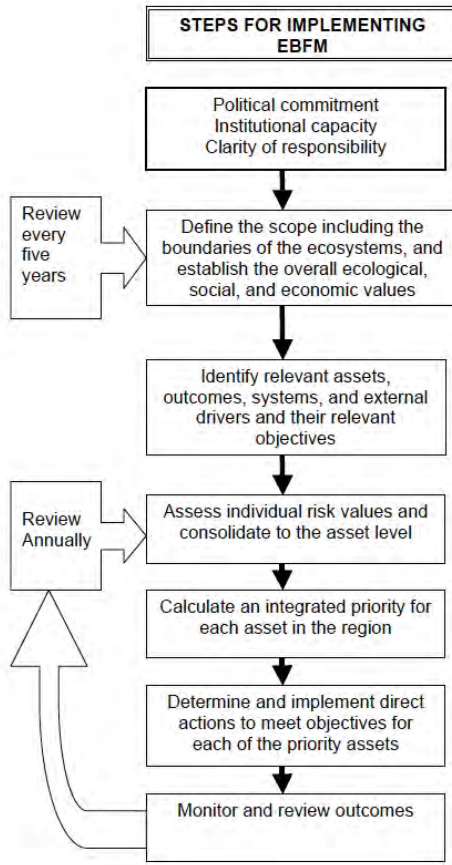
STEPS FOR IMPLEMENTING EBFM

Political commitment
Institutional capacity
Clarity of responsibility

Review every five years

Define the scope including the boundaries of the ecosystems, and establish the overall ecological, social, and economic values

Identify relevant assets, outcomes, systems, and external drivers and their relevant objectives

Review Annually

Assess individual risk values and consolidate to the asset level

Calculate an integrated priority for each asset in the region

Determine and implement direct actions to meet objectives for each of the priority assets

Monitor and review outcomes